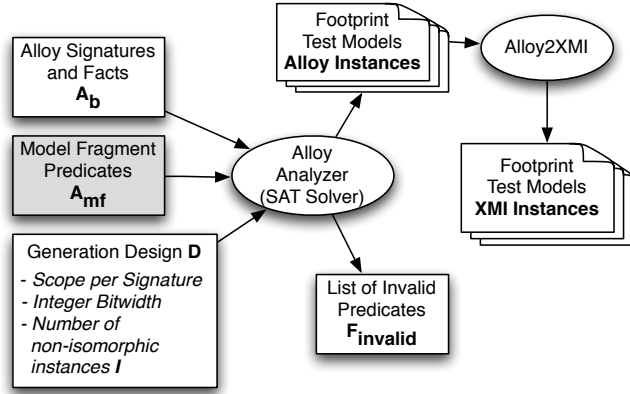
Footprint Test Models **Alloy Instances**

Alloy2XMI

Alloy Signatures and Facts
$\mathbf{A_b}$

Model Fragment Predicates
$\mathbf{A_{mf}}$

Alloy Analyzer (SAT Solver)

Footprint Test Models **XMI Instances**

Generation Design **D**
- *Scope per Signature*
- *Integer Bitwidth*
- *Number of non-isomorphic instances* ***I***

List of Invalid Predicates
$\mathbf{F_{invalid}}$